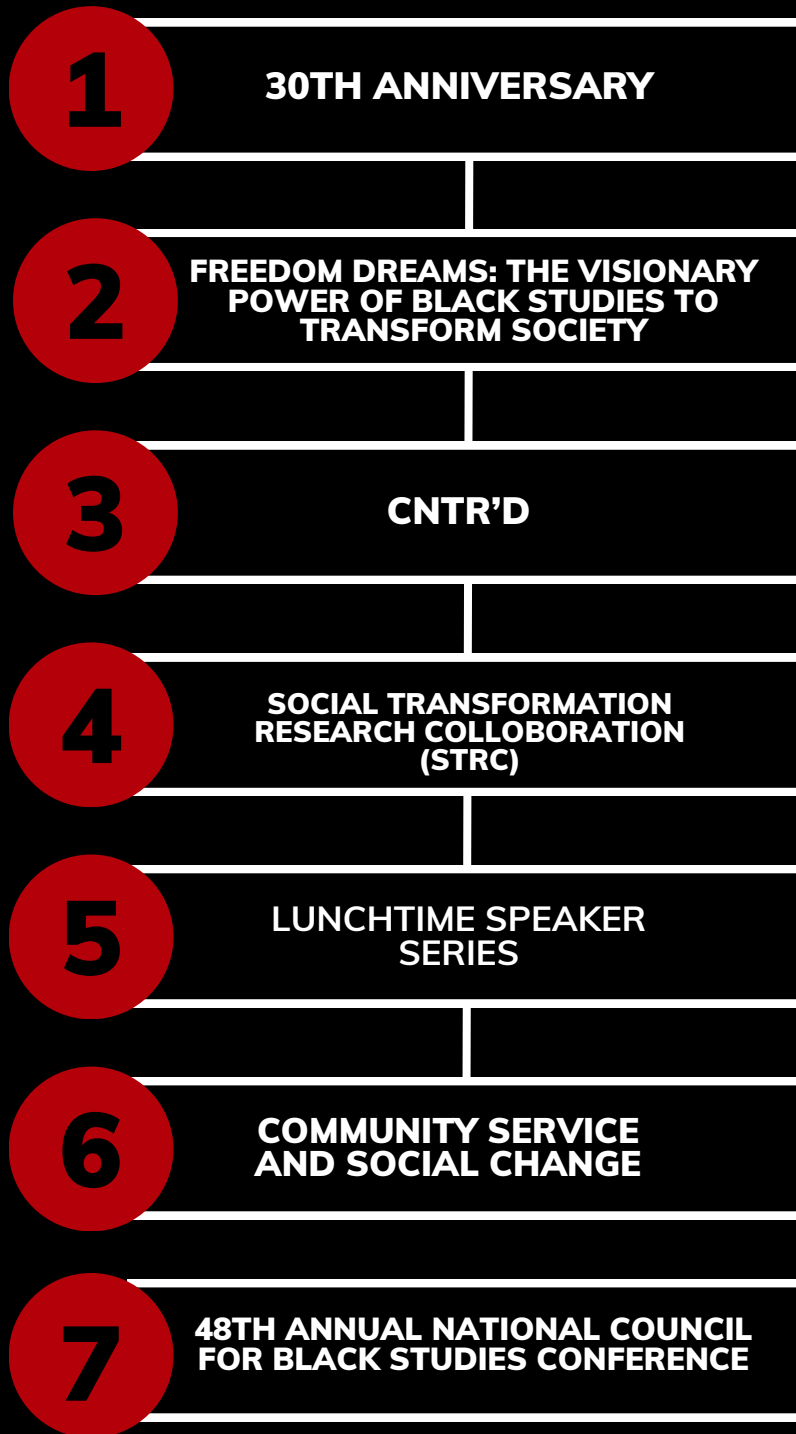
1
30TH ANNIVERSARY

2
FREEDOM DREAMS: THE VISIONARY POWER OF BLACK STUDIES TO TRANSFORM SOCIETY

3
CNTR'D

4
SOCIAL TRANSFORMATION RESEARCH COLLOBORATION (STRC)

5
LUNCHTIME SPEAKER SERIES

6
COMMUNITY SERVICE AND SOCIAL CHANGE

7
48TH ANNUAL NATIONAL COUNCIL FOR BLACK STUDIES CONFERENCE